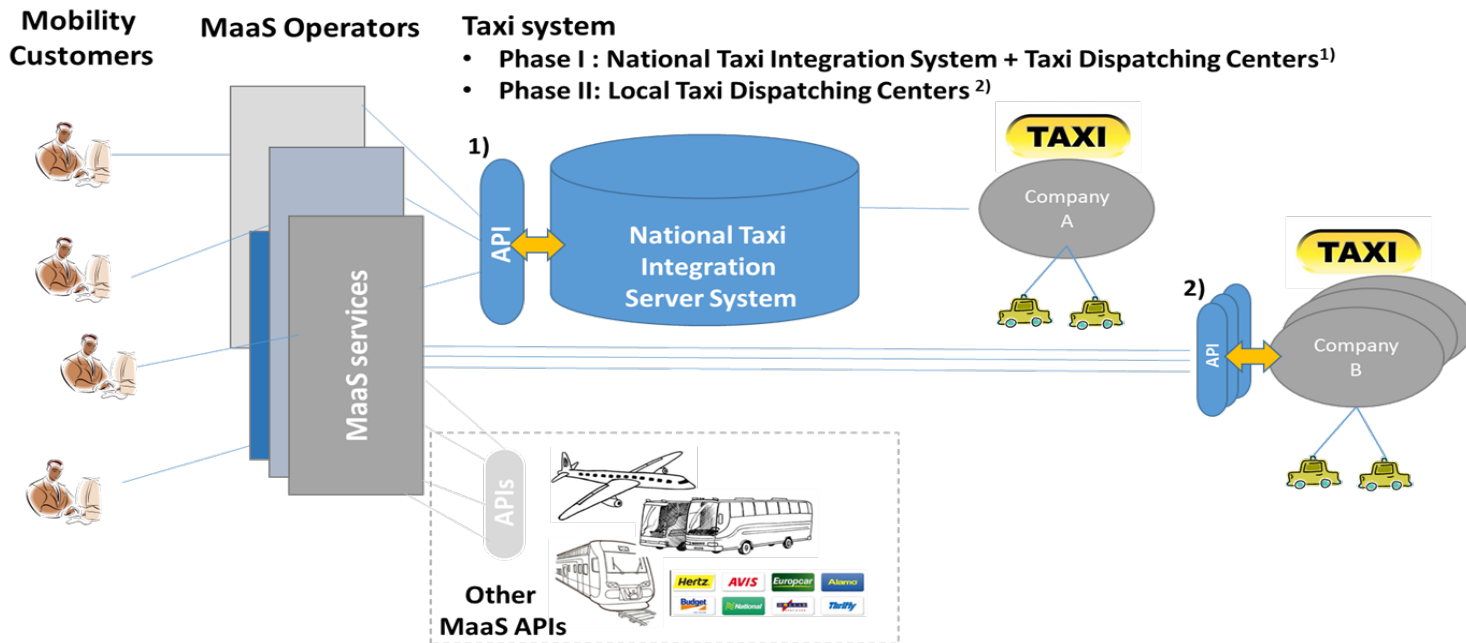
Mobility Customers

MaaS Operators

Taxi system
• Phase I : National Taxi Integration System + Taxi Dispatching Centers$^{1)}$
• Phase II: Local Taxi Dispatching Centers $^{2)}$

1)

API

National Taxi Integration Server System

TAXI

Company A

TAXI

2)

API

Company B

MaaS services

APIs

Other MaaS APIs

Hertz AVIS Europcar Alamo
Budget National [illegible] Thrifty